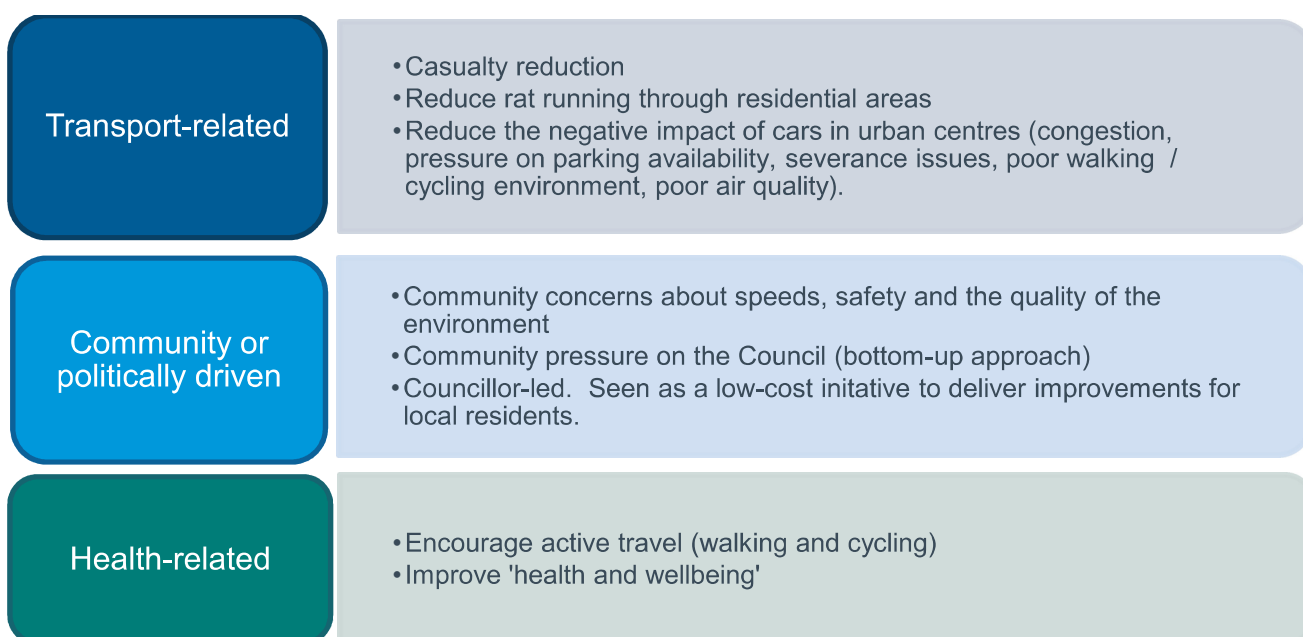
Transport-related

• Casualty reduction
• Reduce rat running through residential areas
• Reduce the negative impact of cars in urban centres (congestion, pressure on parking availability, severance issues, poor walking / cycling environment, poor air quality).

Community or politically driven

• Community concerns about speeds, safety and the quality of the environment
• Community pressure on the Council (bottom-up approach)
• Councillor-led. Seen as a low-cost initative to deliver improvements for local residents.

Health-related

• Encourage active travel (walking and cycling)
• Improve 'health and wellbeing'